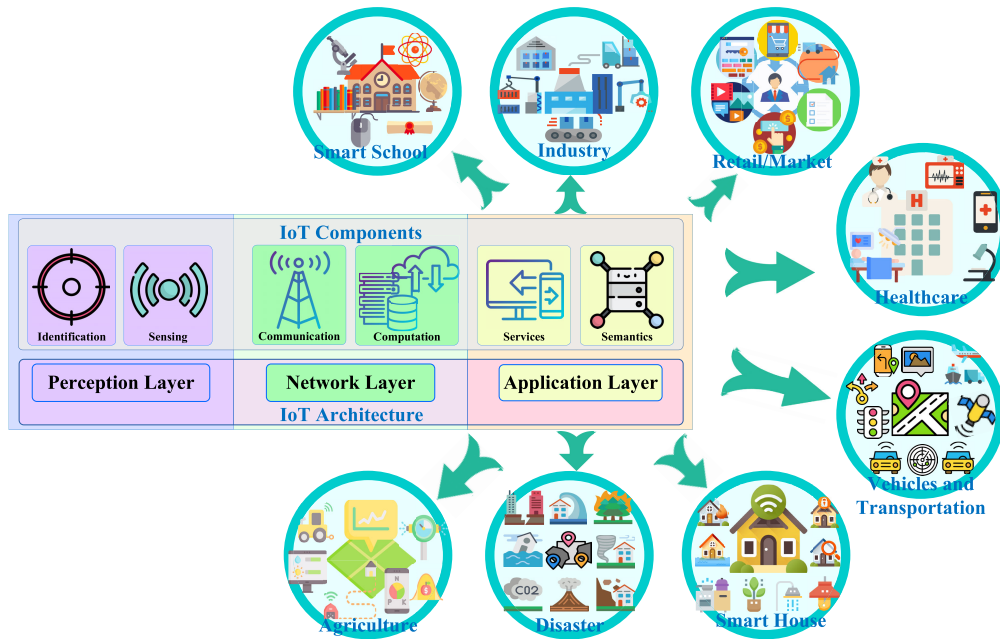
Smart School

Industry

Retail/Market

Healthcare

IoT Components

Identification

Sensing

Communication

Computation

Services

Semantics

Perception Layer

Network Layer

Application Layer

IoT Architecture

Vehicles and Transportation

Agriculture

Disaster

C02

Smart House